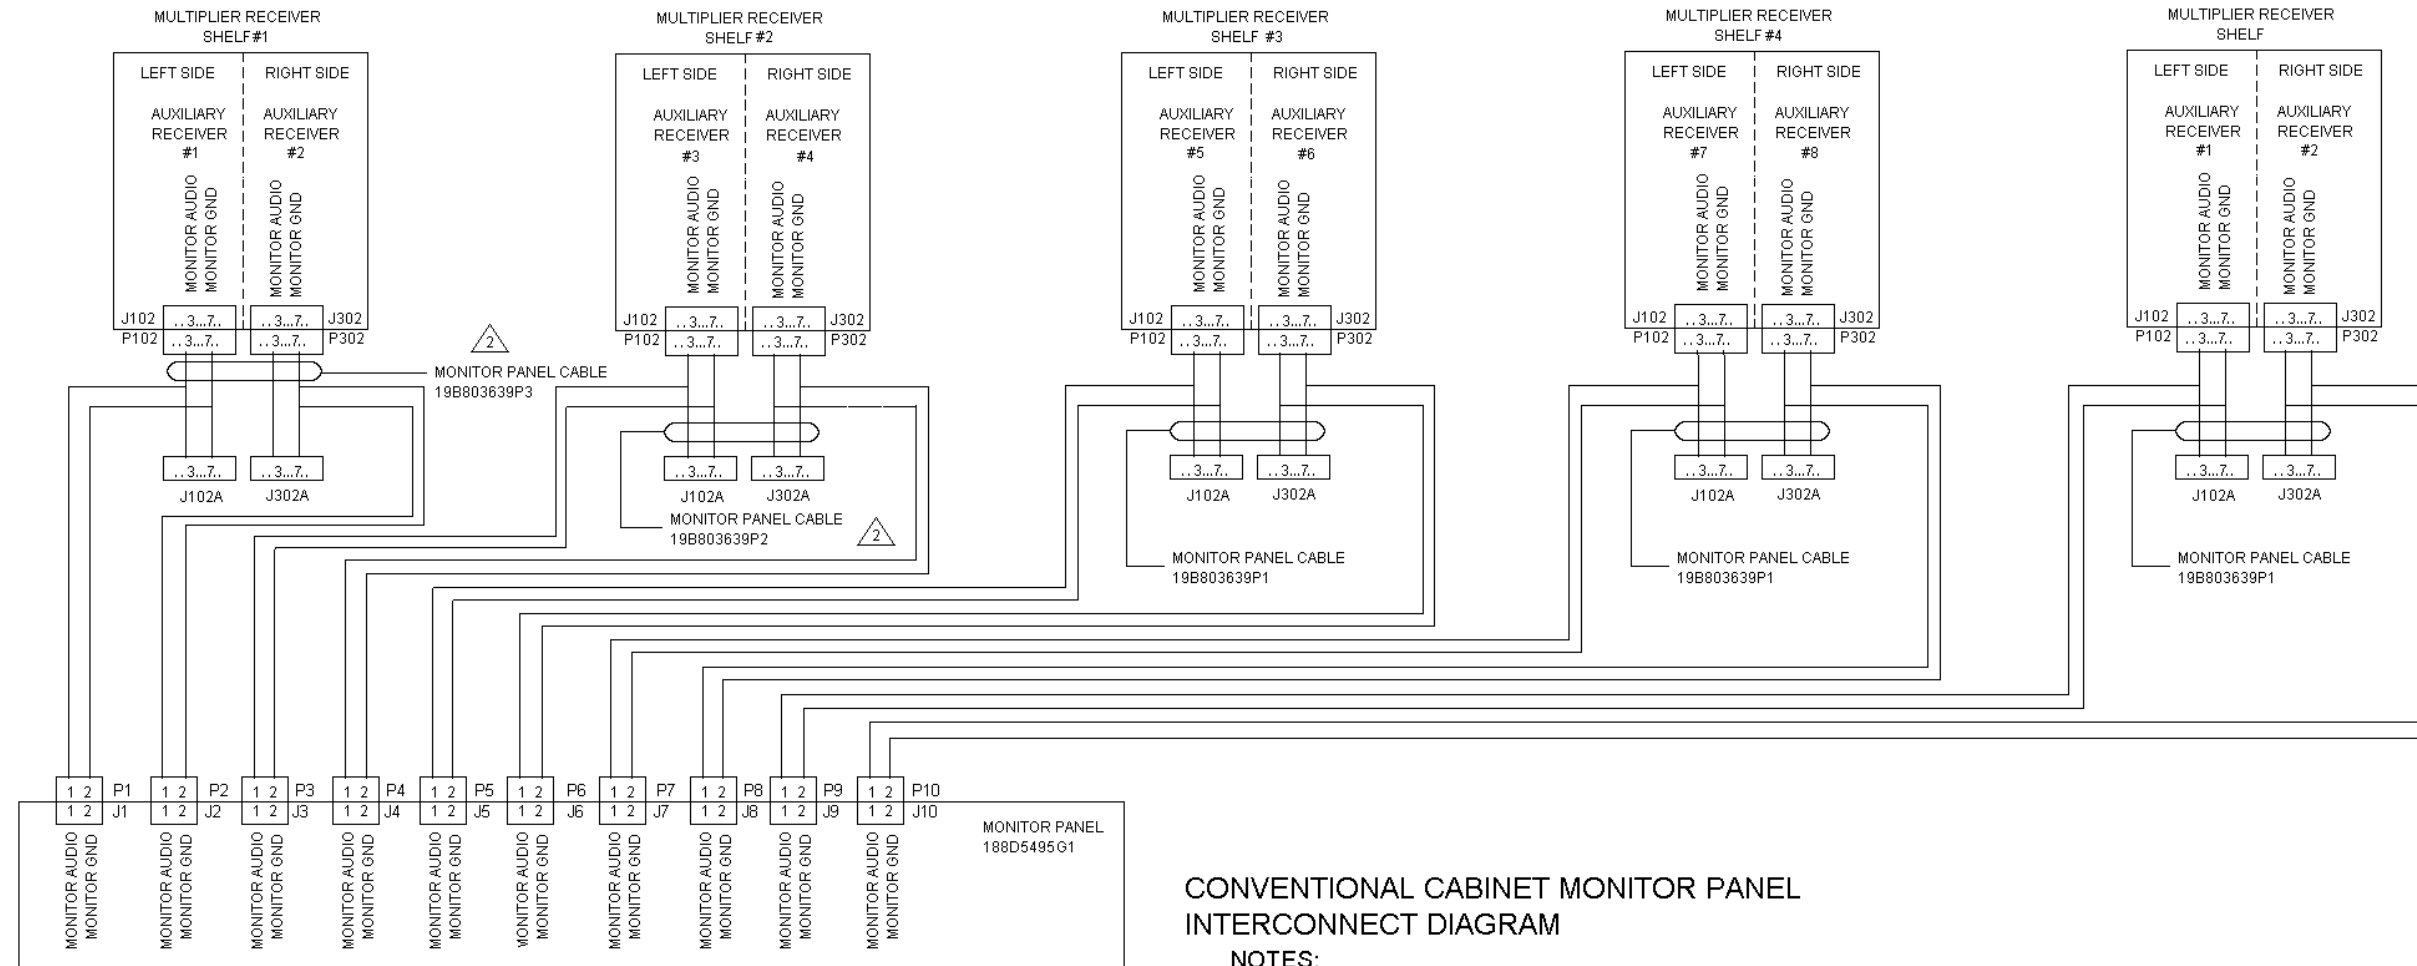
MULTIPLIER RECEIVER SHELF#1

LEFT SIDE
AUXILIARY RECEIVER #1
MONITOR AUDIO
MONITOR GND

RIGHT SIDE
AUXILIARY RECEIVER #2
MONITOR AUDIO
MONITOR GND

J102 ..3...7.. ..3...7.. J302
P102 ..3...7.. ..3...7.. P302

2

MONITOR PANEL CABLE
19B803639P3

..3...7.. ..3...7..
J102A J302A

MULTIPLIER RECEIVER SHELF#2

LEFT SIDE
AUXILIARY RECEIVER #3
MONITOR AUDIO
MONITOR GND

RIGHT SIDE
AUXILIARY RECEIVER #4
MONITOR AUDIO
MONITOR GND

J102 ..3...7.. ..3...7.. J302
P102 ..3...7.. ..3...7.. P302

..3...7.. ..3...7..
J102A J302A

MONITOR PANEL CABLE
19B803639P2

2

MULTIPLIER RECEIVER SHELF #3

LEFT SIDE
AUXILIARY RECEIVER #5
MONITOR AUDIO
MONITOR GND

RIGHT SIDE
AUXILIARY RECEIVER #6
MONITOR AUDIO
MONITOR GND

J102 ..3...7.. ..3...7.. J302
P102 ..3...7.. ..3...7.. P302

..3...7.. ..3...7..
J102A J302A

MONITOR PANEL CABLE
19B803639P1

MULTIPLIER RECEIVER SHELF#4

LEFT SIDE
AUXILIARY RECEIVER #7
MONITOR AUDIO
MONITOR GND

RIGHT SIDE
AUXILIARY RECEIVER #8
MONITOR AUDIO
MONITOR GND

J102 ..3...7.. ..3...7.. J302
P102 ..3...7.. ..3...7.. P302

..3...7.. ..3...7..
J102A J302A

MONITOR PANEL CABLE
19B803639P1

MULTIPLIER RECEIVER SHELF

LEFT SIDE
AUXILIARY RECEIVER #1
MONITOR AUDIO
MONITOR GND

RIGHT SIDE
AUXILIARY RECEIVER #2
MONITOR AUDIO
MONITOR GND

J102 ..3...7.. ..3...7.. J302
P102 ..3...7.. ..3...7.. P302

..3...7.. ..3...7..
J102A J302A

MONITOR PANEL CABLE
19B803639P1

1 2 P1 1 2 P2 1 2 P3 1 2 P4 1 2 P5 1 2 P6 1 2 P7 1 2 P8 1 2 P9 1 2 P10
1 2 J1 1 2 J2 1 2 J3 1 2 J4 1 2 J5 1 2 J6 1 2 J7 1 2 J8 1 2 J9 1 2 J10

MONITOR AUDIO MONITOR GND
MONITOR AUDIO MONITOR GND
MONITOR AUDIO MONITOR GND
MONITOR AUDIO MONITOR GND
MONITOR AUDIO MONITOR GND
MONITOR AUDIO MONITOR GND
MONITOR AUDIO MONITOR GND
MONITOR AUDIO MONITOR GND
MONITOR AUDIO MONITOR GND
MONITOR AUDIO MONITOR GND

MONITOR PANEL
188D5495G1

CONVENTIONAL CABINET MONITOR PANEL
INTERCONNECT DIAGRAM
NOTES: